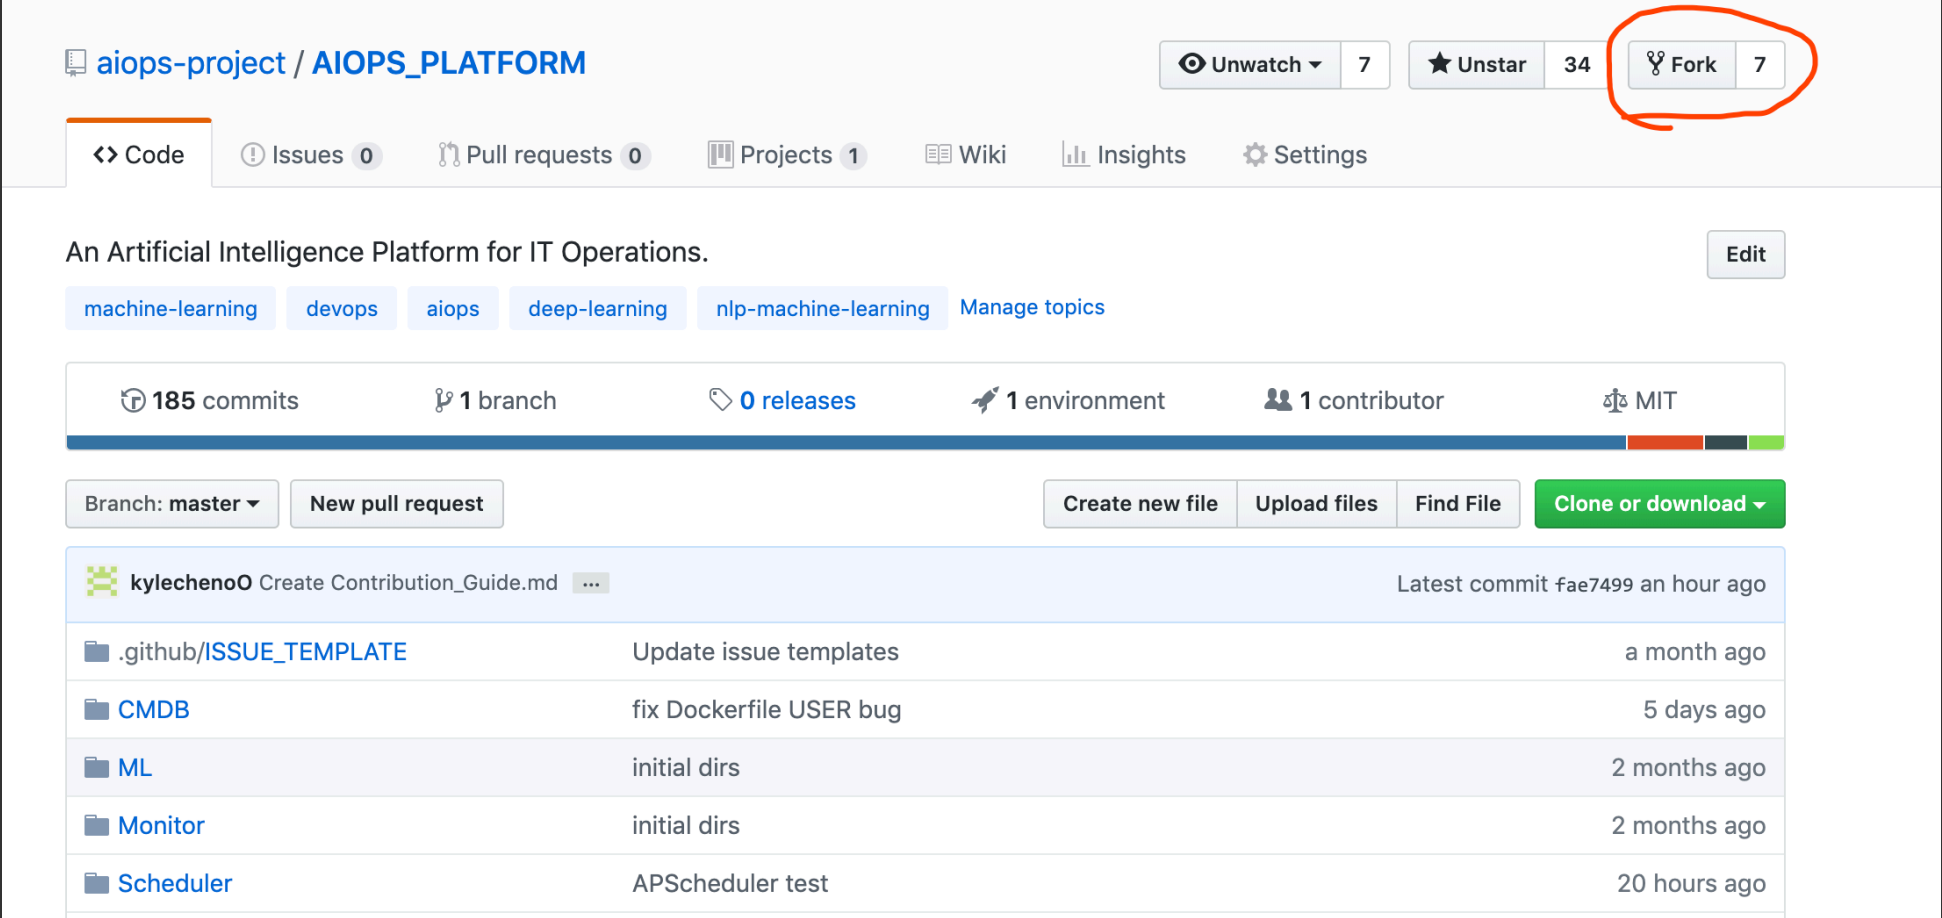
aiops-project / AIOPS_PLATFORM

Unwatch 7 Unstar 34 Fork 7

Code Issues 0 Pull requests 0 Projects 1 Wiki Insights Settings

An Artificial Intelligence Platform for IT Operations.

Edit

machine-learning devops aiops deep-learning nlp-machine-learning Manage topics

185 commits 1 branch 0 releases 1 environment 1 contributor MIT

Branch: master New pull request Create new file Upload files Find File Clone or download

kylechenoO Create Contribution_Guide.md ... Latest commit fae7499 an hour ago

| | | |
|---|---|---|
| .github/ISSUE_TEMPLATE | Update issue templates | a month ago |
| CMDB | fix Dockerfile USER bug | 5 days ago |
| ML | initial dirs | 2 months ago |
| Monitor | initial dirs | 2 months ago |
| Scheduler | APScheduler test | 20 hours ago |